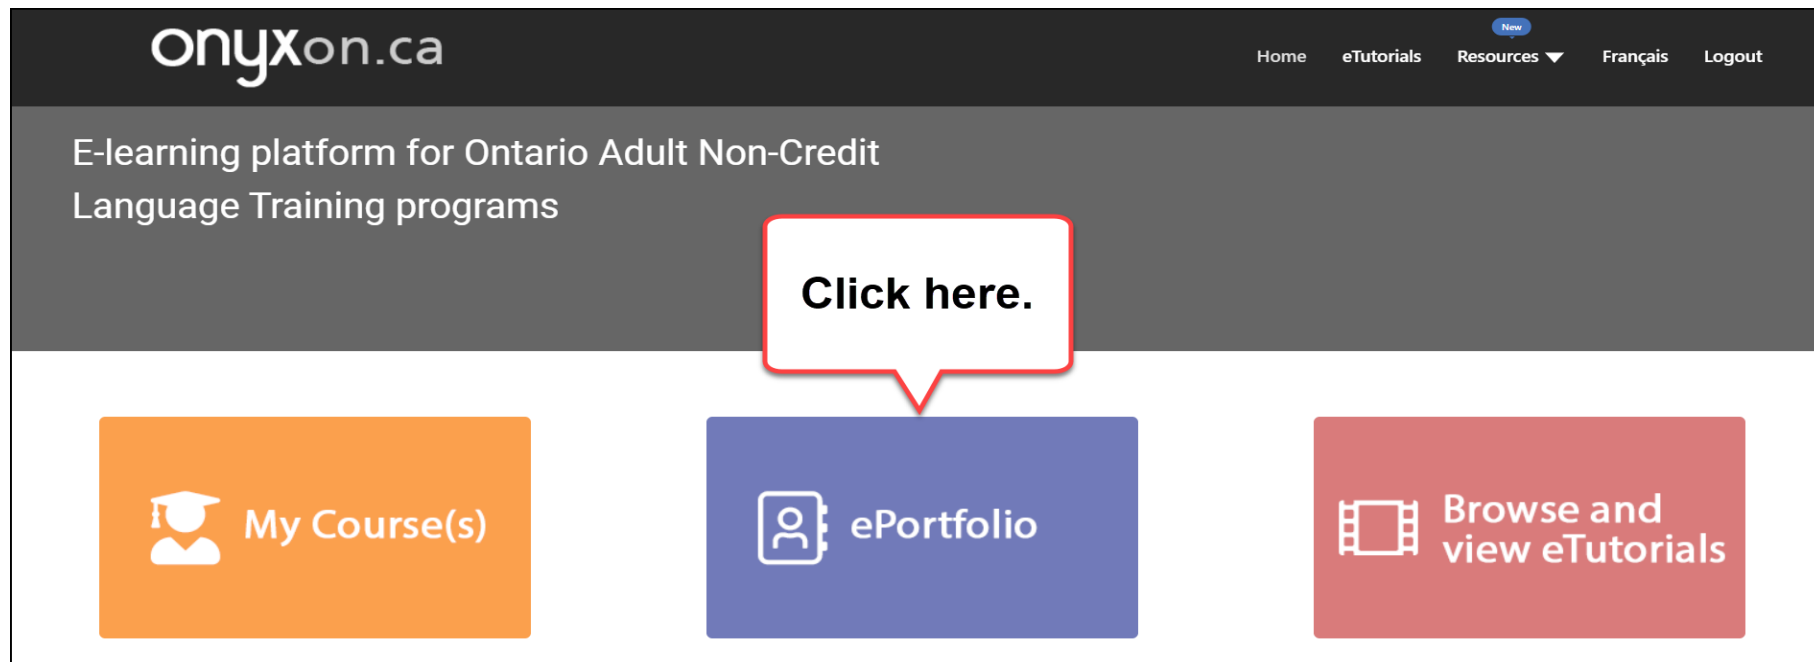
onyxon.ca

Home eTutorials New Resources Français Logout

E-learning platform for Ontario Adult Non-Credit Language Training programs

Click here.

My Course(s)

ePortfolio

Browse and view eTutorials